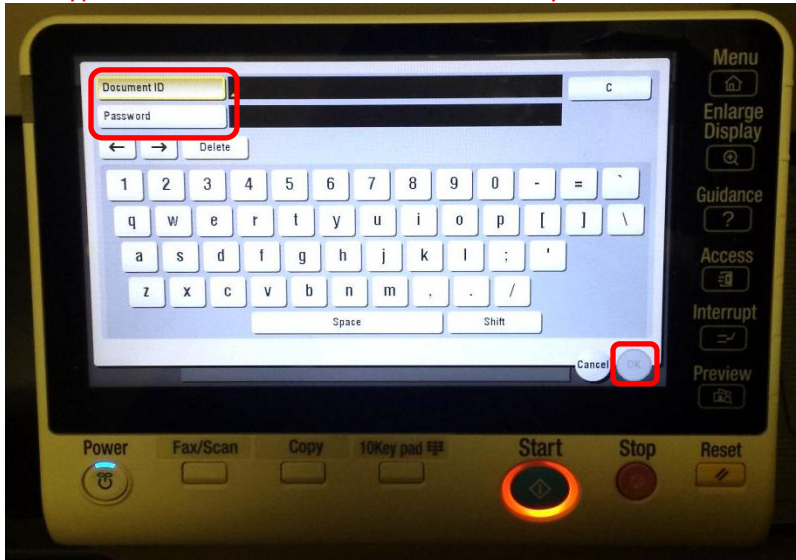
Document ID
Password
C
← → Delete
1 2 3 4 5 6 7 8 9 0 - = `
q w e r t y u i o p [ ] \
a s d f g h j k l ; '
z x c v b n m , . /
Space
Shift
Cancel
OK

Menu
Enlarge Display
Guidance
Access
Interrupt
Preview

Power
Fax/Scan
Copy
10Key pad
Start
Stop
Reset